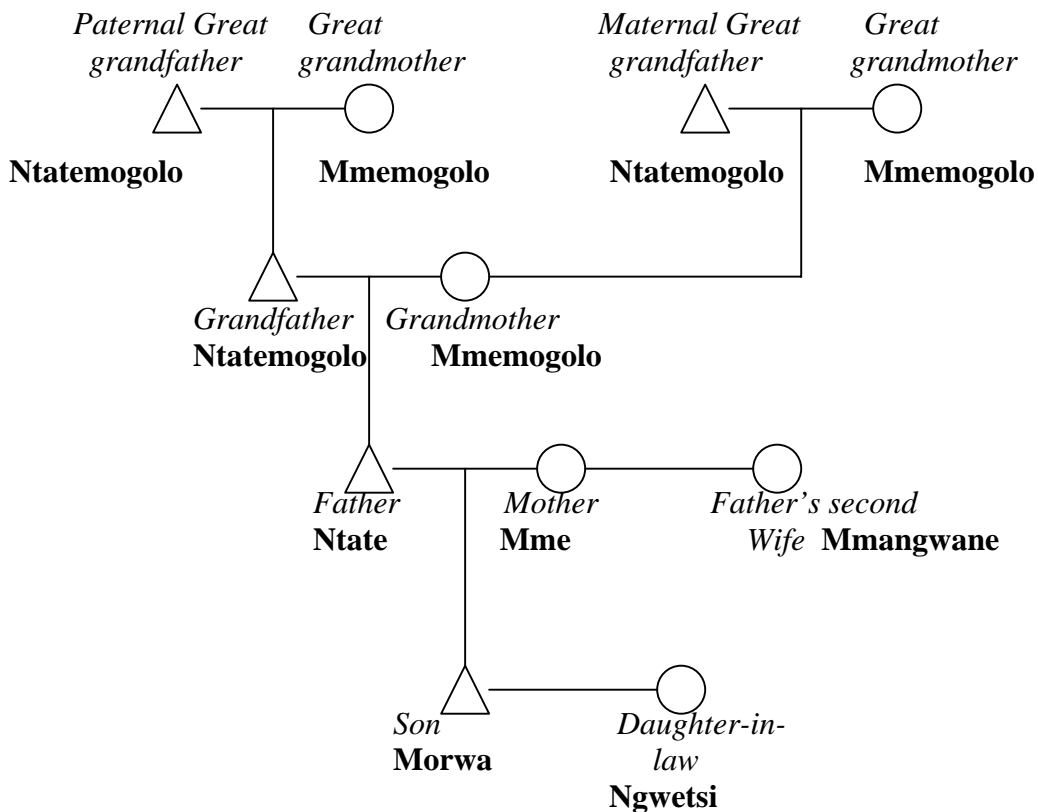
Paternal Great grandfather
Great grandmother
Maternal Great grandfather
Great grandmother

Ntatemogolo
Mmemogolo
Ntatemogolo
Mmemogolo

Grandfather
Ntatemogolo
Grandmother
Mmemogolo

Father
Ntate
Mother
Mme
Father's second Wife
Mmangwane

Son
Morwa
Daughter-in-law
Ngwetsi